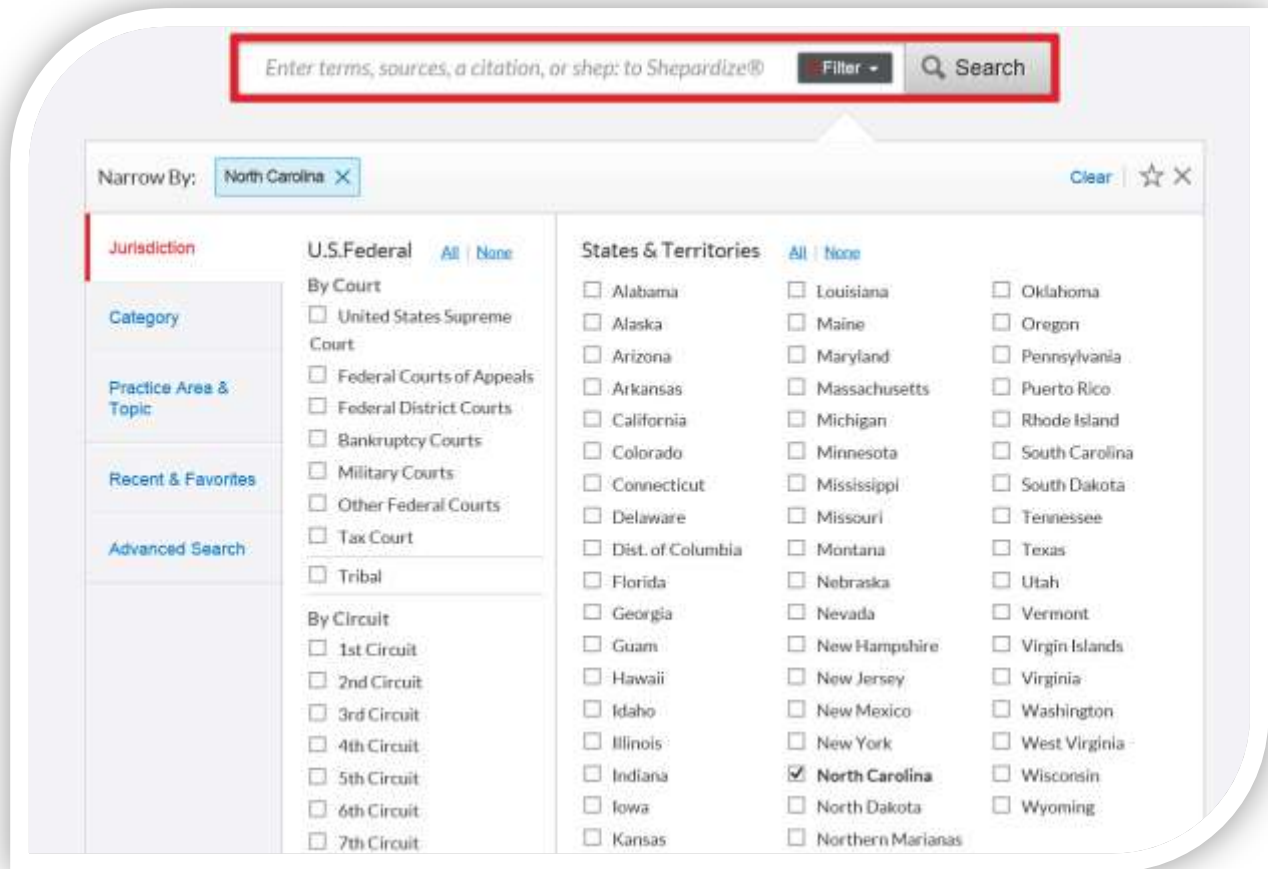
Enter terms, sources, a citation, or shep: to Shepardize®

Filter

Search

Narrow By: North Carolina ×

Clear

Jurisdiction

Category

Practice Area & Topic

Recent & Favorites

Advanced Search

U.S.Federal All | None

By Court

☐ United States Supreme Court

☐ Federal Courts of Appeals

☐ Federal District Courts

☐ Bankruptcy Courts

☐ Military Courts

☐ Other Federal Courts

☐ Tax Court

☐ Tribal

By Circuit

☐ 1st Circuit

☐ 2nd Circuit

☐ 3rd Circuit

☐ 4th Circuit

☐ 5th Circuit

☐ 6th Circuit

☐ 7th Circuit

States & Territories All | None

☐ Alabama
☐ Alaska
☐ Arizona
☐ Arkansas
☐ California
☐ Colorado
☐ Connecticut
☐ Delaware
☐ Dist. of Columbia
☐ Florida
☐ Georgia
☐ Guam
☐ Hawaii
☐ Idaho
☐ Illinois
☐ Indiana
☐ Iowa
☐ Kansas

☐ Louisiana
☐ Maine
☐ Maryland
☐ Massachusetts
☐ Michigan
☐ Minnesota
☐ Mississippi
☐ Missouri
☐ Montana
☐ Nebraska
☐ Nevada
☐ New Hampshire
☐ New Jersey
☐ New Mexico
☐ New York
☑ North Carolina
☐ North Dakota
☐ Northern Marianas

☐ Oklahoma
☐ Oregon
☐ Pennsylvania
☐ Puerto Rico
☐ Rhode Island
☐ South Carolina
☐ South Dakota
☐ Tennessee
☐ Texas
☐ Utah
☐ Vermont
☐ Virgin Islands
☐ Virginia
☐ Washington
☐ West Virginia
☐ Wisconsin
☐ Wyoming